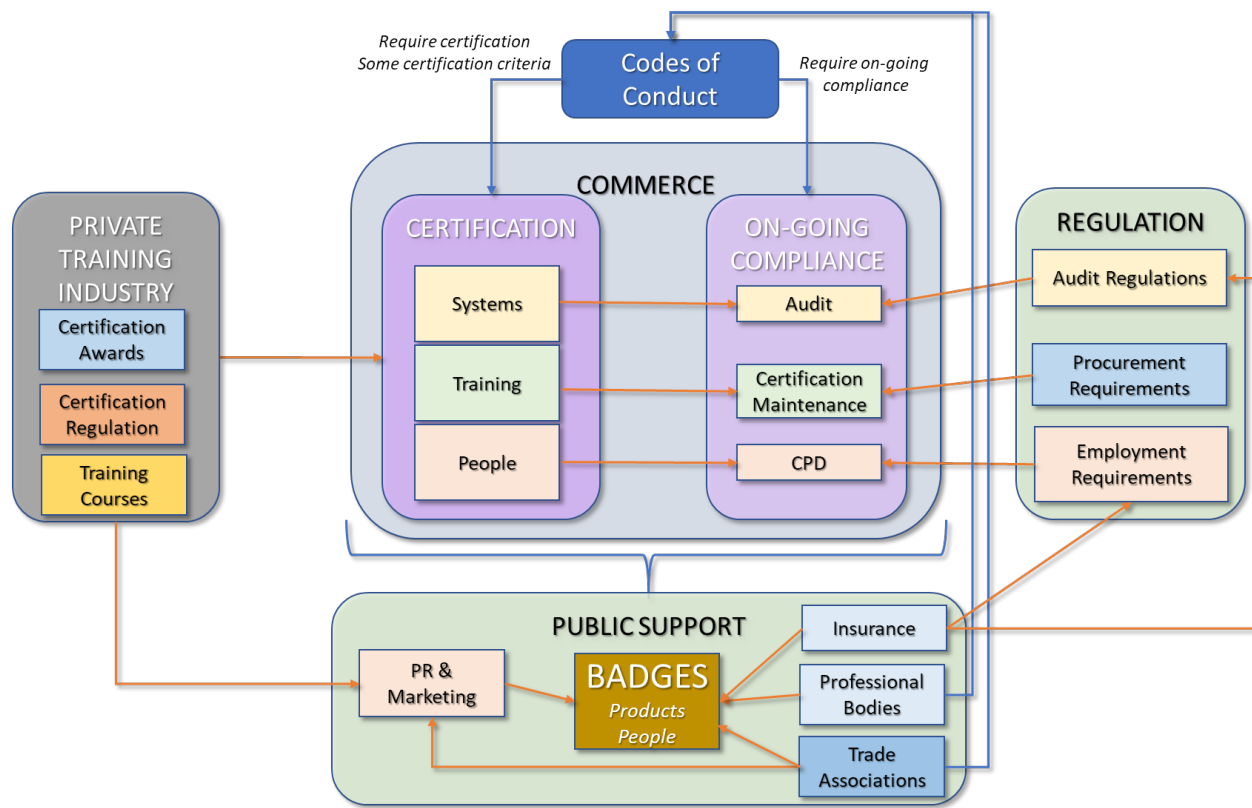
Require certification
Some certification criteria

Codes of Conduct

Require on-going compliance

COMMERCE

CERTIFICATION

Systems

Training

People

ON-GOING COMPLIANCE

Audit

Certification Maintenance

CPD

PRIVATE TRAINING INDUSTRY

Certification Awards

Certification Regulation

Training Courses

REGULATION

Audit Regulations

Procurement Requirements

Employment Requirements

PUBLIC SUPPORT

PR & Marketing

BADGES
Products
People

Insurance

Professional Bodies

Trade Associations